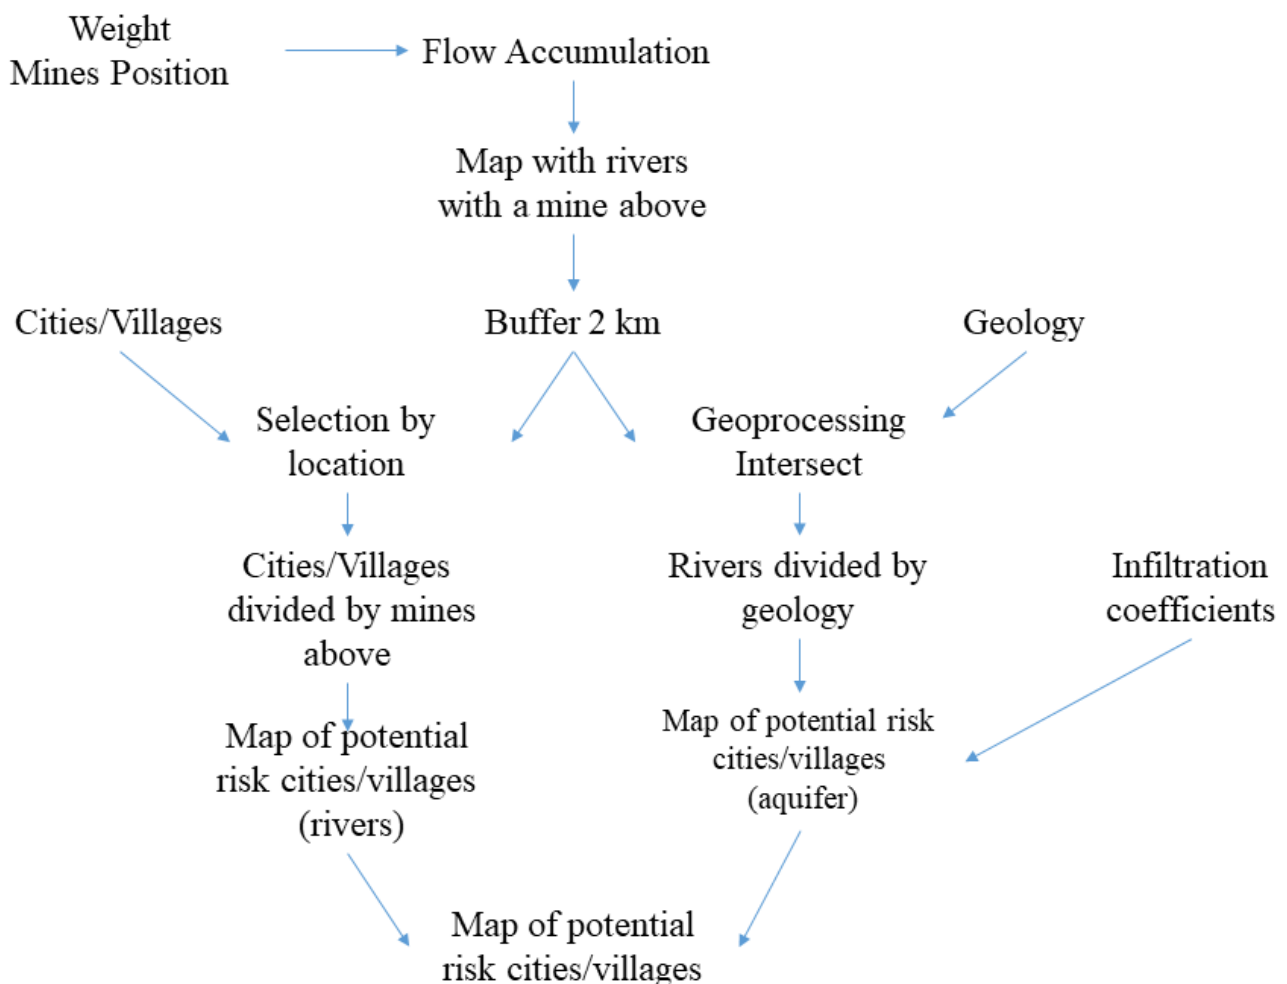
Weight
Mines Position

Flow Accumulation

Map with rivers with a mine above

Buffer 2 km

Cities/Villages

Geology

Selection by location

Geoprocessing Intersect

Cities/Villages divided by mines above

Rivers divided by geology

Infiltration coefficients

Map of potential risk cities/villages (rivers)

Map of potential risk cities/villages (aquifer)

Map of potential risk cities/villages